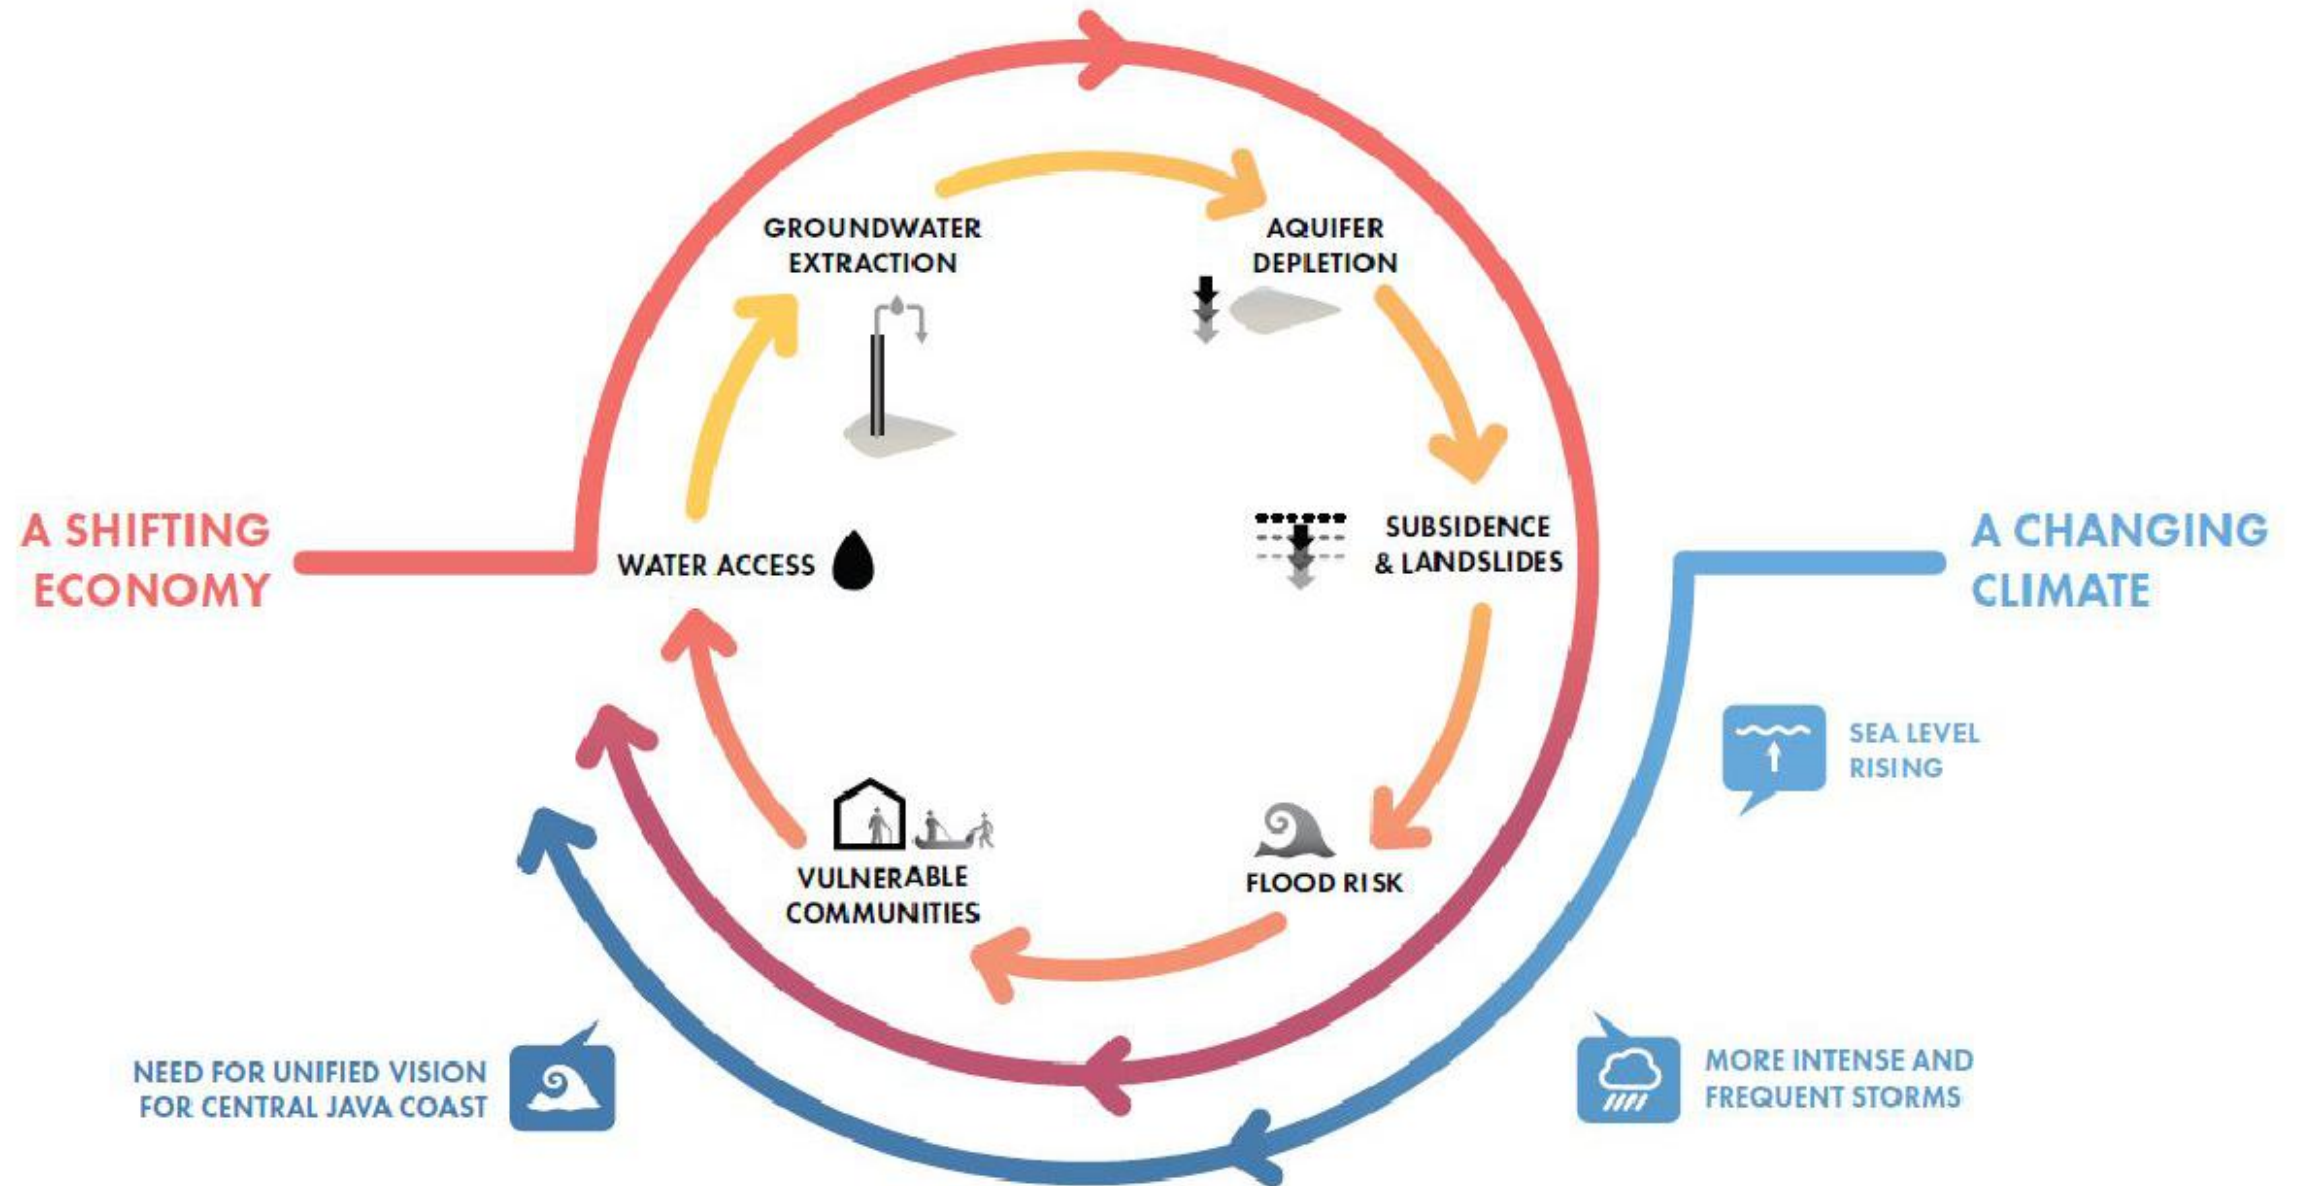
A SHIFTING ECONOMY

GROUNDWATER EXTRACTION

AQUIFER DEPLETION

SUBSIDENCE & LANDSLIDES

FLOOD RISK

VULNERABLE COMMUNITIES

WATER ACCESS

A CHANGING CLIMATE

SEA LEVEL RISING

MORE INTENSE AND FREQUENT STORMS

NEED FOR UNIFIED VISION FOR CENTRAL JAVA COAST